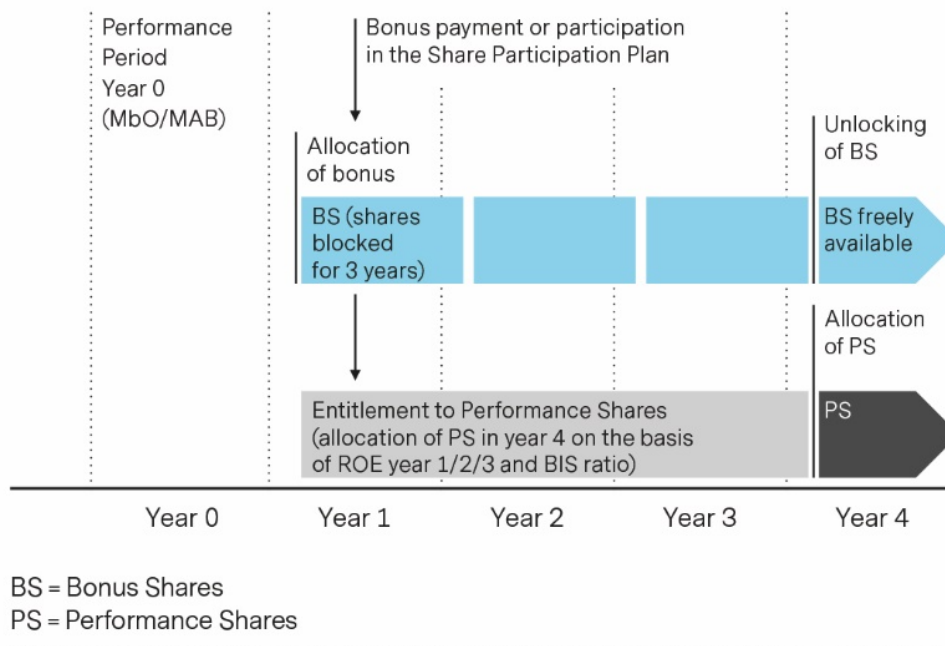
Performance Period Year 0 (MbO/MAB)

Bonus payment or participation in the Share Participation Plan

Allocation of bonus

BS (shares blocked for 3 years)

Unlocking of BS

BS freely available

Allocation of PS

Entitlement to Performance Shares (allocation of PS in year 4 on the basis of ROE year 1/2/3 and BIS ratio)

PS

Year 0 Year 1 Year 2 Year 3 Year 4

BS = Bonus Shares
PS = Performance Shares